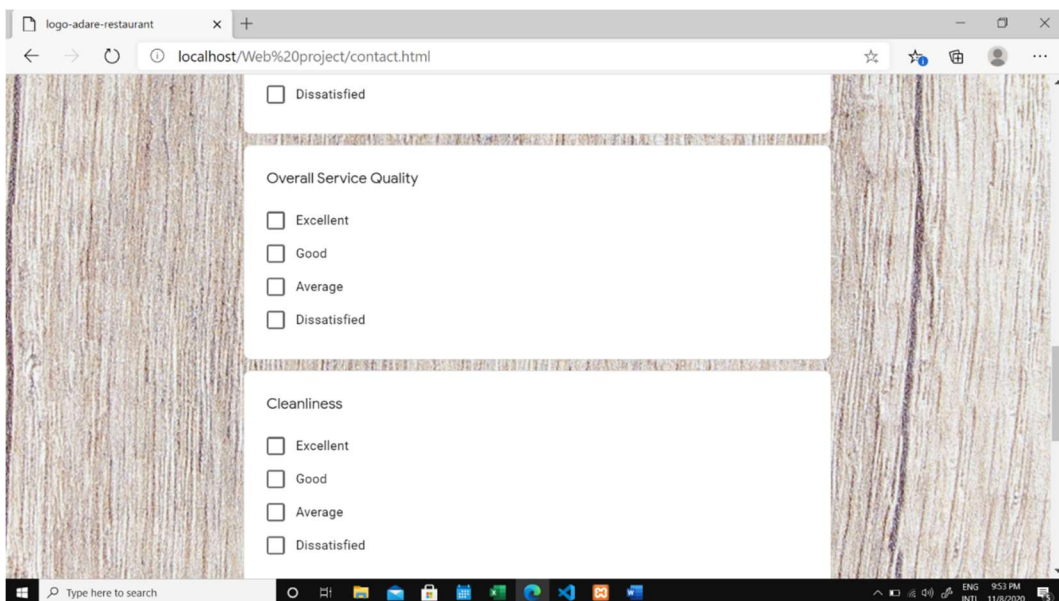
logo-adare-restaurant

localhost/Web%20project/contact.html

Dissatisfied

Overall Service Quality

Excellent

Good

Average

Dissatisfied

Cleanliness

Excellent

Good

Average

Dissatisfied

Type here to search

ENG INTL 9:53 PM 11/8/2020